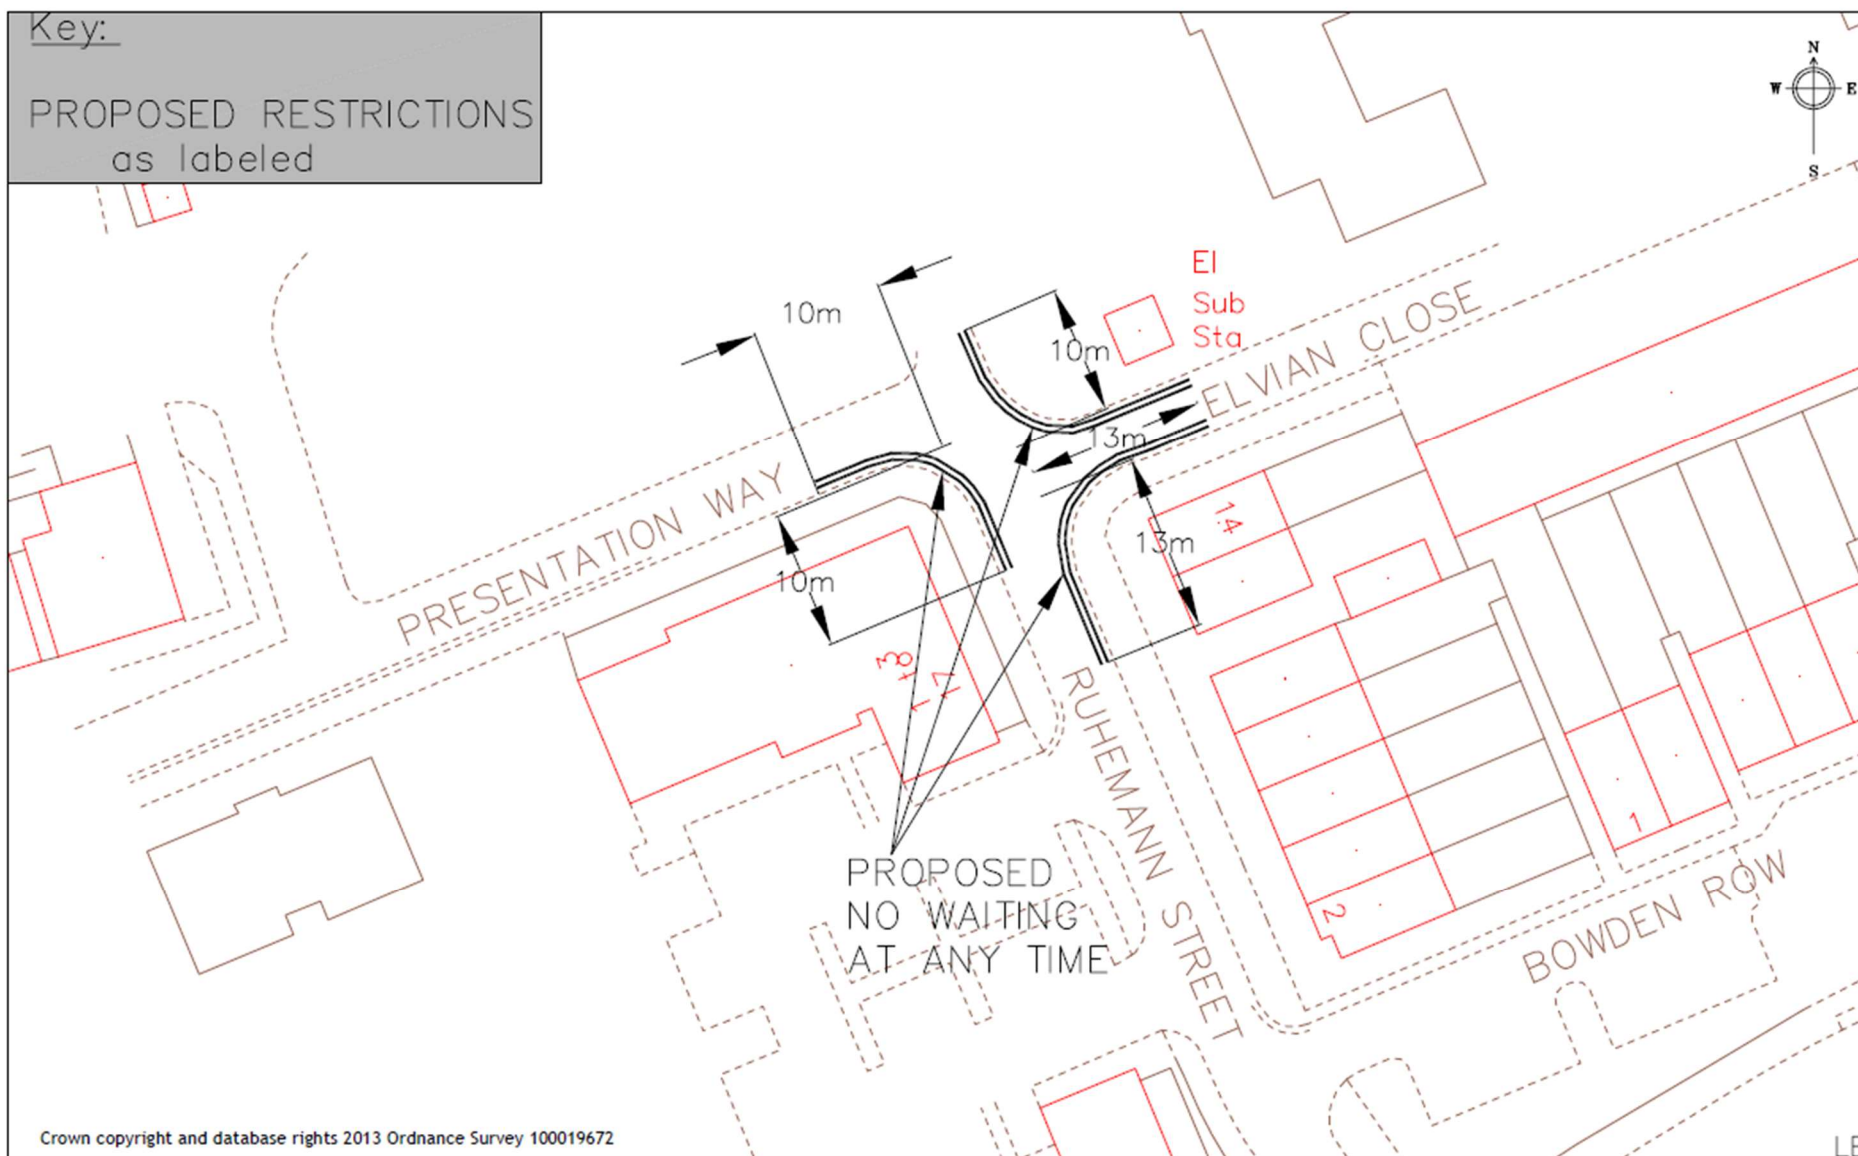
Key:

PROPOSED RESTRICTIONS
as labeled

N
W
E
S

El
Sub
Sta

10m

10m

13m

13m

10m

ELVIAN CLOSE

PRESENTATION WAY

14

3

8

7

1

RUHEMANN STREET

PROPOSED
NO WAITING
AT ANY TIME

1

2

BOWDEN ROW

Crown copyright and database rights 2013 Ordnance Survey 100019672

LE